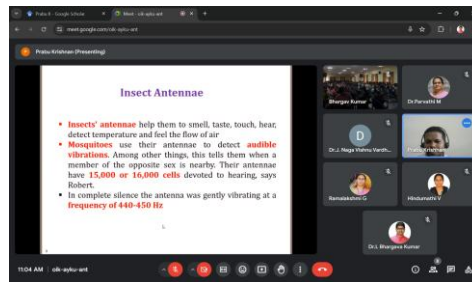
Prabu K - Google Scholar
Meet - oik-ayku-ant
meet.google.com/oik-ayku-ant
Prabu Krishnan (Presenting)

Insect Antennae

Insects' antennae help them to smell, taste, touch, hear, detect temperature and feel the flow of air

Mosquitoes use their antennae to detect audible vibrations. Among other things, this tells them when a member of the opposite sex is nearby. Their antennae have 15,000 or 16,000 cells devoted to hearing, says Robert.

In complete silence the antenna was gently vibrating at a frequency of 440-450 Hz

Bhargav Kumar
Dr.Parvathi M
D
Dr.J. Naga Vishnu Vardh...
Prabu Krishnan
Ramalakshmi G
Hindumathi V
Dr.L Bhargava Kumar

11:04 AM | oik-ayku-ant